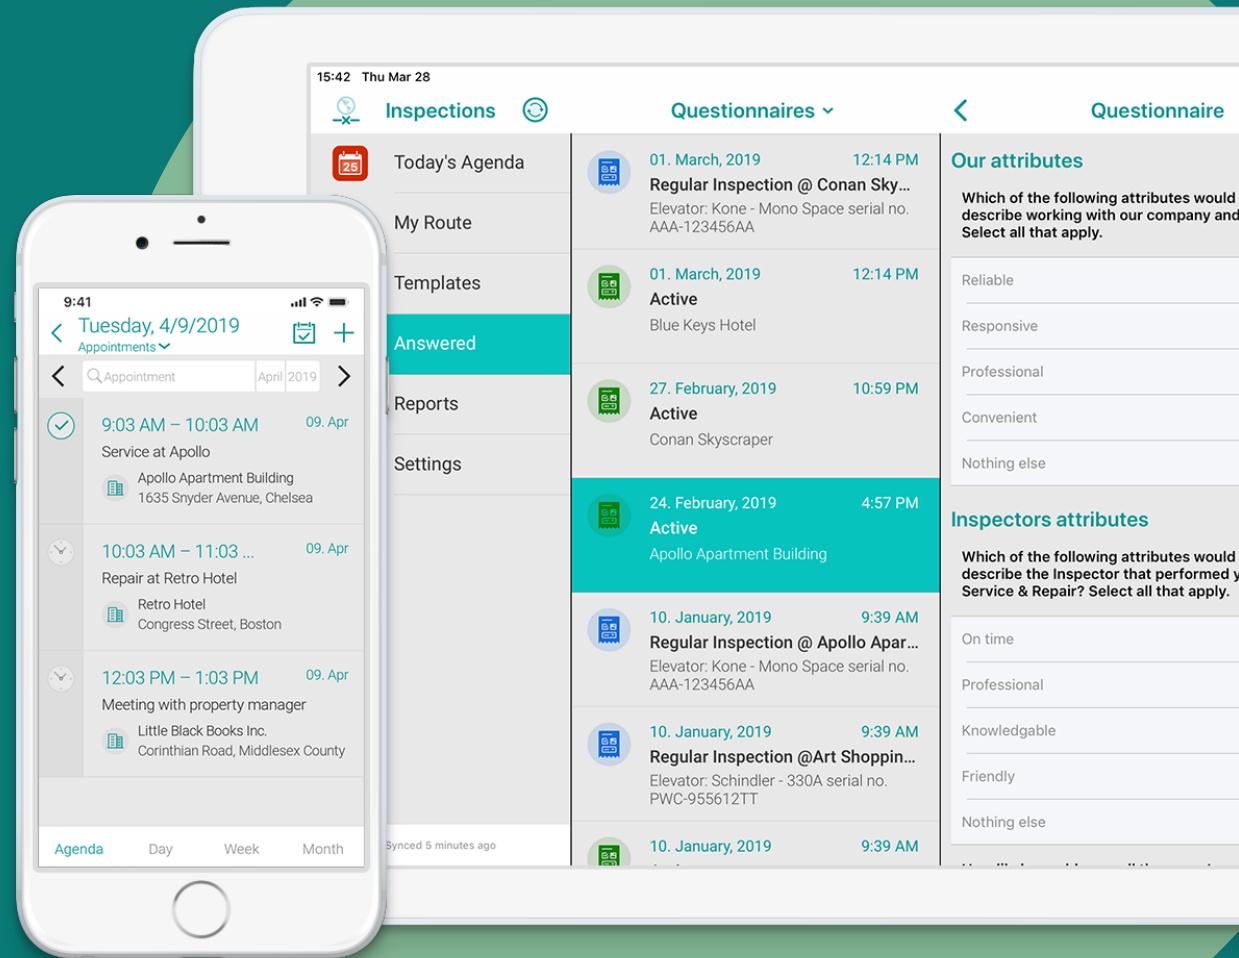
15:42 Thu Mar 28

Inspections

Questionnaires

Questionnaire

25

Today's Agenda

My Route

Templates

Answered

Reports

Settings

Synced 5 minutes ago

01. March, 2019 12:14 PM
Regular Inspection @ Conan Sky...
Elevator: Kone - Mono Space serial no. AAA-123456AA

01. March, 2019 12:14 PM
Active
Blue Keys Hotel

27. February, 2019 10:59 PM
Active
Conan Skyscraper

24. February, 2019 4:57 PM
Active
Apollo Apartment Building

10. January, 2019 9:39 AM
Regular Inspection @ Apollo Apar...
Elevator: Kone - Mono Space serial no. AAA-123456AA

10. January, 2019 9:39 AM
Regular Inspection @Art Shoppin...
Elevator: Schindler - 330A serial no. PWC-955612TT

10. January, 2019 9:39 AM

Our attributes

Which of the following attributes would describe working with our company and Select all that apply.

Reliable

Responsive

Professional

Convenient

Nothing else

Inspectors attributes

Which of the following attributes would describe the Inspector that performed y Service & Repair? Select all that apply.

On time

Professional

Knowledgable

Friendly

Nothing else

9:41

Tuesday, 4/9/2019
Appointments

Appointment April 2019

9:03 AM – 10:03 AM 09. Apr
Service at Apollo
Apollo Apartment Building
1635 Snyder Avenue, Chelsea

10:03 AM – 11:03 ... 09. Apr
Repair at Retro Hotel
Retro Hotel
Congress Street, Boston

12:03 PM – 1:03 PM 09. Apr
Meeting with property manager
Little Black Books Inc.
Corinthian Road, Middlesex County

Agenda Day Week Month